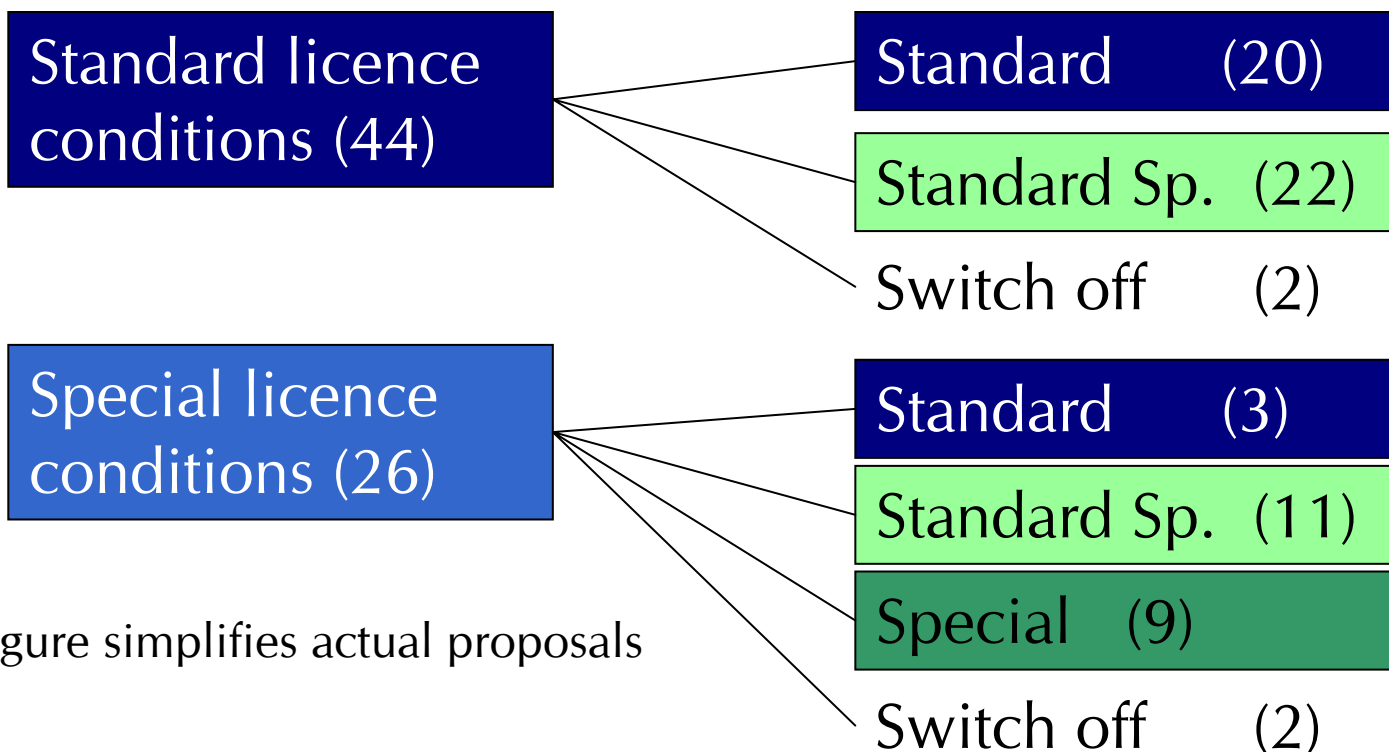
Standard licence conditions (44)

Standard (20)

Standard Sp. (22)

Switch off (2)

Special licence conditions (26)

Standard (3)

Standard Sp. (11)

Special (9)

Switch off (2)

gure simplifies actual proposals